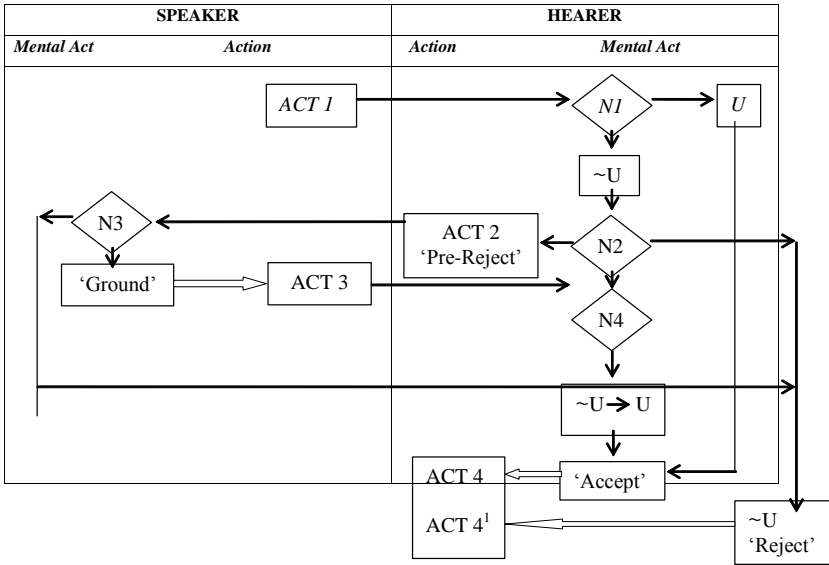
| SPEAKER | | HEARER | |
|---|---|---|---|
| *Mental Act* | *Action* | *Action* | *Mental Act* |

*ACT 1*

*N1*

*U*

~U

N3

ACT 2 'Pre-Reject'

N2

'Ground'

ACT 3

N4

~U → U

ACT 4

'Accept'

ACT $4^1$

~U 'Reject'